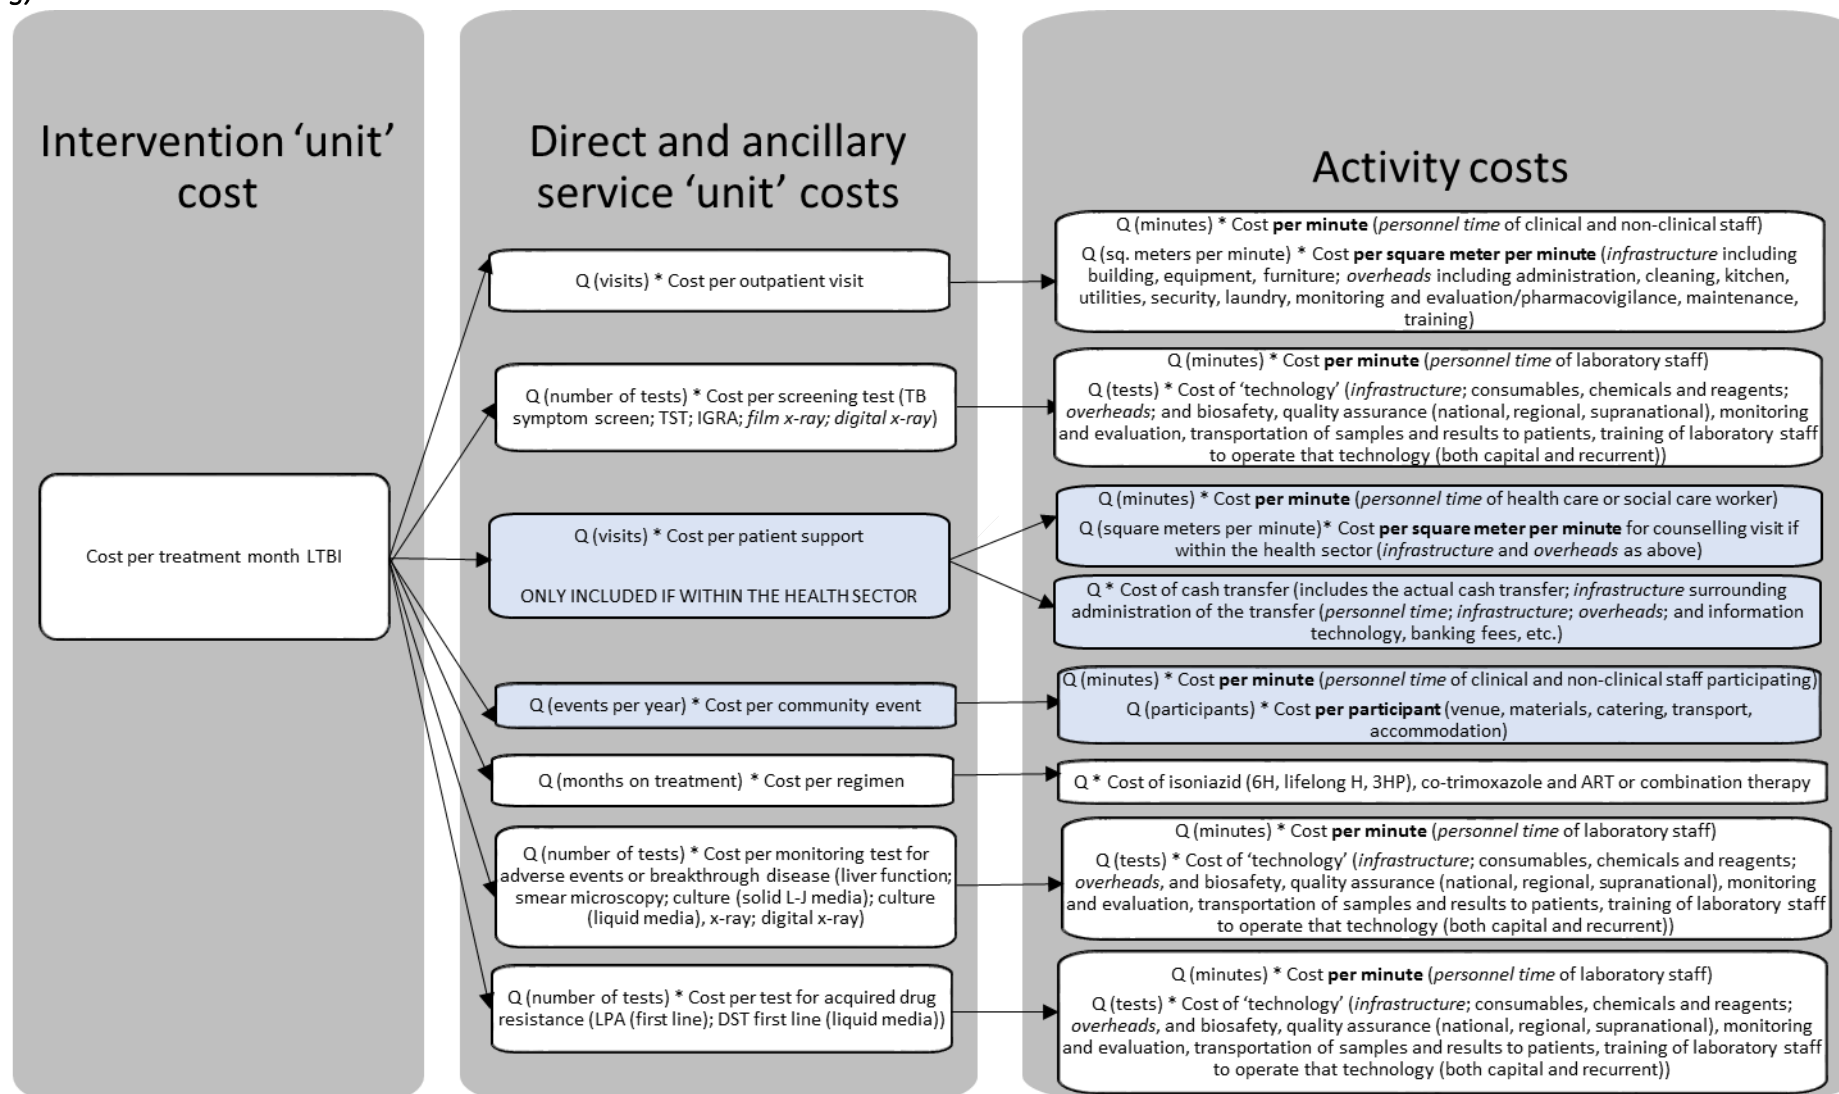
Intervention 'unit' cost

Cost per treatment month LTBI

Direct and ancillary service 'unit' costs

Q (visits) * Cost per outpatient visit

Q (number of tests) * Cost per screening test (TB symptom screen; TST; IGRA; *film x-ray; digital x-ray*)

Q (visits) * Cost per patient support

ONLY INCLUDED IF WITHIN THE HEALTH SECTOR

Q (events per year) * Cost per community event

Q (months on treatment) * Cost per regimen

Q (number of tests) * Cost per monitoring test for adverse events or breakthrough disease (liver function; smear microscopy; culture (solid L-J media); culture (liquid media), x-ray; digital x-ray)

Q (number of tests) * Cost per test for acquired drug resistance (LPA (first line); DST first line (liquid media))

Activity costs

Q (minutes) * Cost **per minute** (*personnel time* of clinical and non-clinical staff)

Q (sq. meters per minute) * Cost **per square meter per minute** (*infrastructure* including building, equipment, furniture; *overheads* including administration, cleaning, kitchen, utilities, security, laundry, monitoring and evaluation/pharmacovigilance, maintenance, training)

Q (minutes) * Cost **per minute** (*personnel time* of laboratory staff)

Q (tests) * Cost of 'technology' (*infrastructure*; consumables, chemicals and reagents; *overheads*; and biosafety, quality assurance (national, regional, supranational), monitoring and evaluation, transportation of samples and results to patients, training of laboratory staff to operate that technology (both capital and recurrent))

Q (minutes) * Cost **per minute** (*personnel time* of health care or social care worker)

Q (square meters per minute)* Cost **per square meter per minute** for counselling visit if within the health sector (*infrastructure* and *overheads* as above)

Q * Cost of cash transfer (includes the actual cash transfer; *infrastructure* surrounding administration of the transfer (*personnel time*; *infrastructure*; *overheads*; and information technology, banking fees, etc.)

Q (minutes) * Cost **per minute** (*personnel time* of clinical and non-clinical staff participating)

Q (participants) * Cost **per participant** (venue, materials, catering, transport, accommodation)

Q * Cost of isoniazid (6H, lifelong H, 3HP), co-trimoxazole and ART or combination therapy

Q (minutes) * Cost **per minute** (*personnel time* of laboratory staff)

Q (tests) * Cost of 'technology' (*infrastructure*; consumables, chemicals and reagents; *overheads*, and biosafety, quality assurance (national, regional, supranational), monitoring and evaluation, transportation of samples and results to patients, training of laboratory staff to operate that technology (both capital and recurrent))

Q (minutes) * Cost **per minute** (*personnel time* of laboratory staff)

Q (tests) * Cost of 'technology' (*infrastructure*; consumables, chemicals and reagents; *overheads*, and biosafety, quality assurance (national, regional, supranational), monitoring and evaluation, transportation of samples and results to patients, training of laboratory staff to operate that technology (both capital and recurrent))